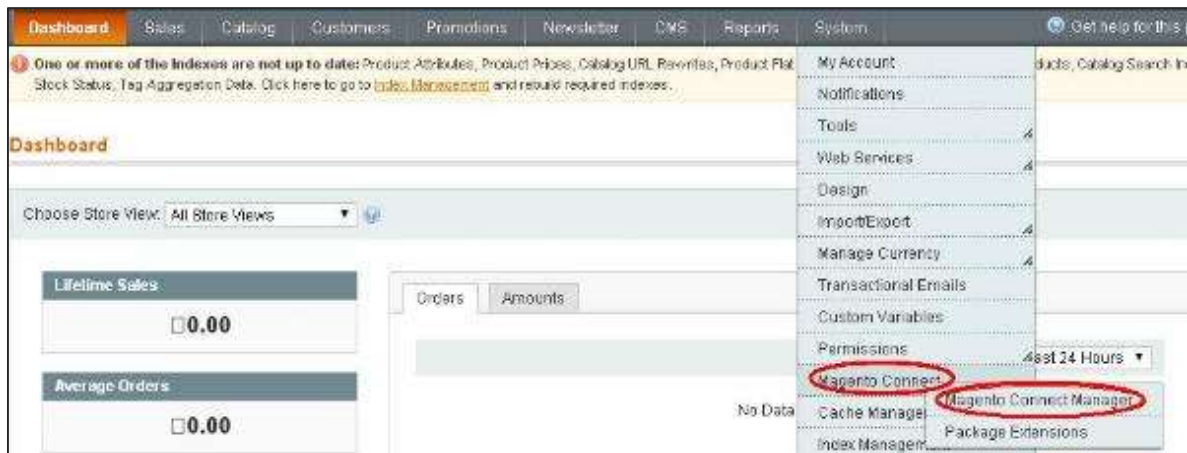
Dashboard | Sales | Catalog | Customers | Promotions | Newsletter | CMS | Reports | System | Get help for this

One or more of the Indexes are not up to date: Product Attributes, Product Prices, Catalog URL Rewrites, Product Flat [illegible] ducts, Catalog Search In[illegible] Stock Status, Tag Aggregation Data. Click here to go to Index Management and rebuild required indexes.

Dashboard

Choose Store View: All Store Views

Lifetime Sales
□0.00

Average Orders
□0.00

Orders | Amounts

ast 24 Hours

No Data

My Account
Notifications
Tools
Web Services
Design
Import/Export
Manage Currency
Transactional Emails
Custom Variables
Permissions
Magento Connect
Cache Manage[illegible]
Index Managem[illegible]

Magento Connect Manager
Package Extensions